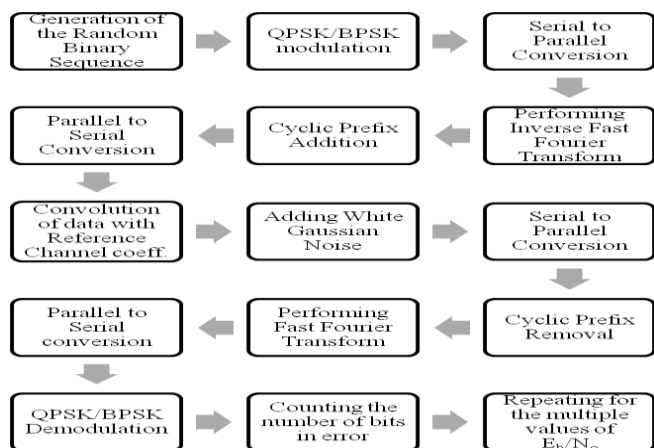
Generation of the Random Binary Sequence

QPSK/BPSK modulation

Serial to Parallel Conversion

Performing Inverse Fast Fourier Transform

Cyclic Prefix Addition

Parallel to Serial Conversion

Convolution of data with Reference Channel coeff.

Adding White Gaussian Noise

Serial to Parallel Conversion

Cyclic Prefix Removal

Performing Fast Fourier Transform

Parallel to Serial conversion

QPSK/BPSK Demodulation

Counting the number of bits in error

Repeating for the multiple values of $E_b/N_o$